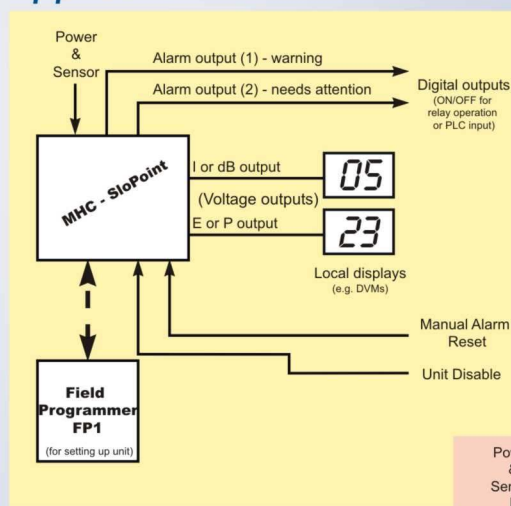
Power & Sensor

Alarm output (1) - warning

Alarm output (2) - needs attention

Digital outputs (ON/OFF for relay operation or PLC input)

MHC - SloPoint

I or dB output

05

(Voltage outputs)

E or P output

23

Local displays (e.g. DVMs)

Manual Alarm Reset

Unit Disable

Field Programmer FP1

(for setting up unit)

Po
&
Ser